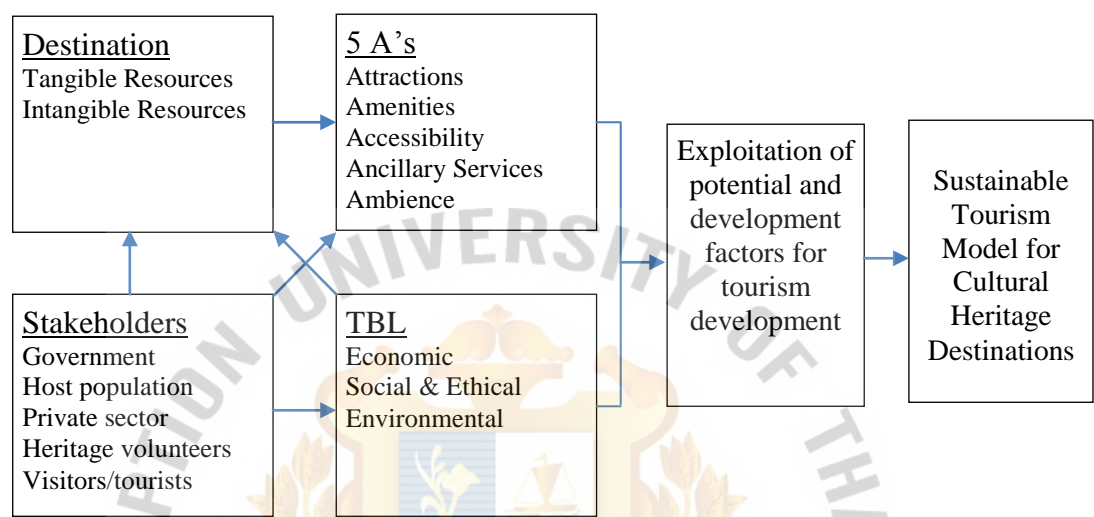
Destination
Tangible Resources
Intangible Resources

5 A's
Attractions
Amenities
Accessibility
Ancillary Services
Ambience

Exploitation of potential and development factors for tourism development

Sustainable Tourism Model for Cultural Heritage Destinations

Stakeholders
Government
Host population
Private sector
Heritage volunteers
Visitors/tourists

TBL
Economic
Social & Ethical
Environmental

UNIVERSITY OF TH